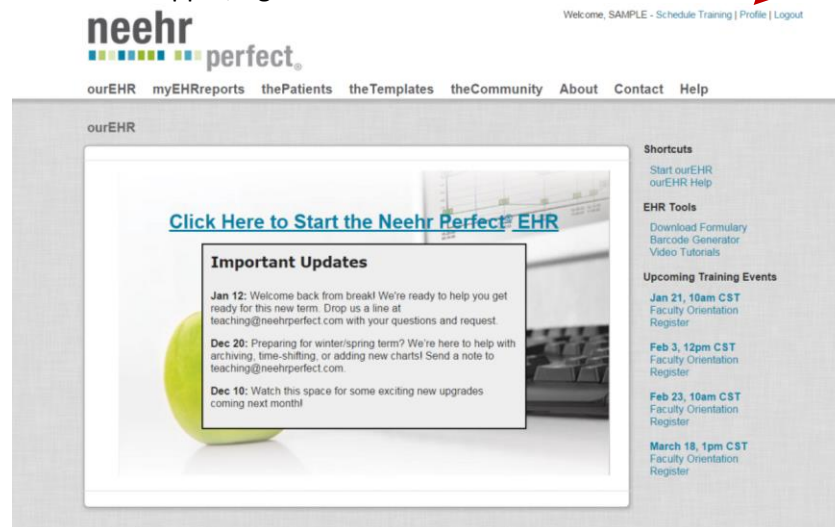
neehr perfect.

Welcome, SAMPLE - Schedule Training | Profile | Logout

ourEHR myEHRreports thePatients theTemplates theCommunity About Contact Help

ourEHR

Click Here to Start the Neehr Perfect® EHR

Important Updates

Jan 12: Welcome back from break! We're ready to help you get ready for this new term. Drop us a line at teaching@neehrperfect.com with your questions and request.

Dec 20: Preparing for winter/spring term? We're here to help with archiving, time-shifting, or adding new charts! Send a note to teaching@neehrperfect.com.

Dec 10: Watch this space for some exciting new upgrades coming next month!

Shortcuts
Start ourEHR
ourEHR Help

EHR Tools
Download Formulary
Barcode Generator
Video Tutorials

Upcoming Training Events
Jan 21, 10am CST
Faculty Orientation
Register

Feb 3, 12pm CST
Faculty Orientation
Register

Feb 23, 10am CST
Faculty Orientation
Register

March 18, 1pm CST
Faculty Orientation
Register